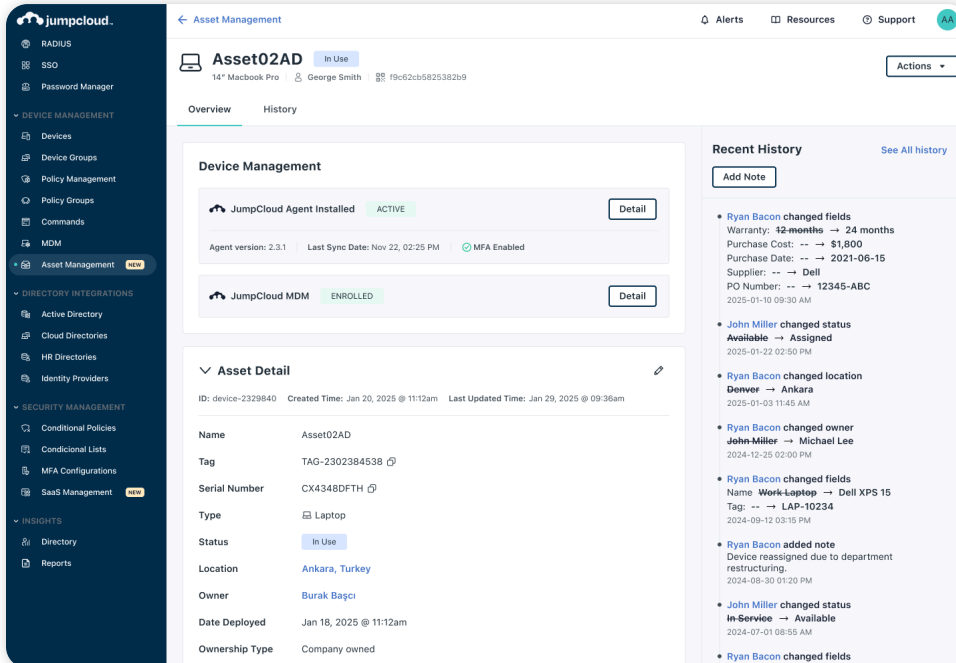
jumpcloud.

RADIUS
SSO
Password Manager

DEVICE MANAGEMENT
Devices
Device Groups
Policy Management
Policy Groups
Commands
MDM
Asset Management NEW

DIRECTORY INTEGRATIONS
Active Directory
Cloud Directories
HR Directories
Identity Providers

SECURITY MANAGEMENT
Conditional Policies
Condicional Lists
MFA Configurations
SaaS Management NEW

INSIGHTS
Directory
Reports

← Asset Management

Alerts Resources Support AA

Asset02AD In Use
14" Macbook Pro | George Smith | f9c62cb5825382b9

Actions ▾

Overview History

Device Management

JumpCloud Agent Installed ACTIVE Detail
Agent version: 2.3.1 | Last Sync Date: Nov 22, 02:25 PM | MFA Enabled

JumpCloud MDM ENROLLED Detail

Asset Detail
ID: device-2329840 Created Time: Jan 20, 2025 @ 11:12am Last Updated Time: Jan 29, 2025 @ 09:36am

| | |
|---|---|
| Name | Asset02AD |
| Tag | TAG-2302384538 |
| Serial Number | CX4348DFTH |
| Type | Laptop |
| Status | In Use |
| Location | Ankara, Turkey |
| Owner | Burak Başcı |
| Date Deployed | Jan 18, 2025 @ 11:12am |
| Ownership Type | Company owned |

Recent History See All history
Add Note

Ryan Bacon changed fields
Warranty: 12 months → 24 months
Purchase Cost: -- → $1,800
Purchase Date: -- → 2021-06-15
Supplier: -- → Dell
PO Number: -- → 12345-ABC
2025-01-10 09:30 AM

John Miller changed status
Available → Assigned
2025-01-22 02:50 PM

Ryan Bacon changed location
Denver → Ankara
2025-01-03 11:45 AM

Ryan Bacon changed owner
John Miller → Michael Lee
2024-12-25 02:00 PM

Ryan Bacon changed fields
Name Work Laptop → Dell XPS 15
Tag: -- → LAP-10234
2024-09-12 03:15 PM

Ryan Bacon added note
Device reassigned due to department restructuring.
2024-08-30 01:20 PM

John Miller changed status
In Service → Available
2024-07-01 08:55 AM

Ryan Bacon changed fields